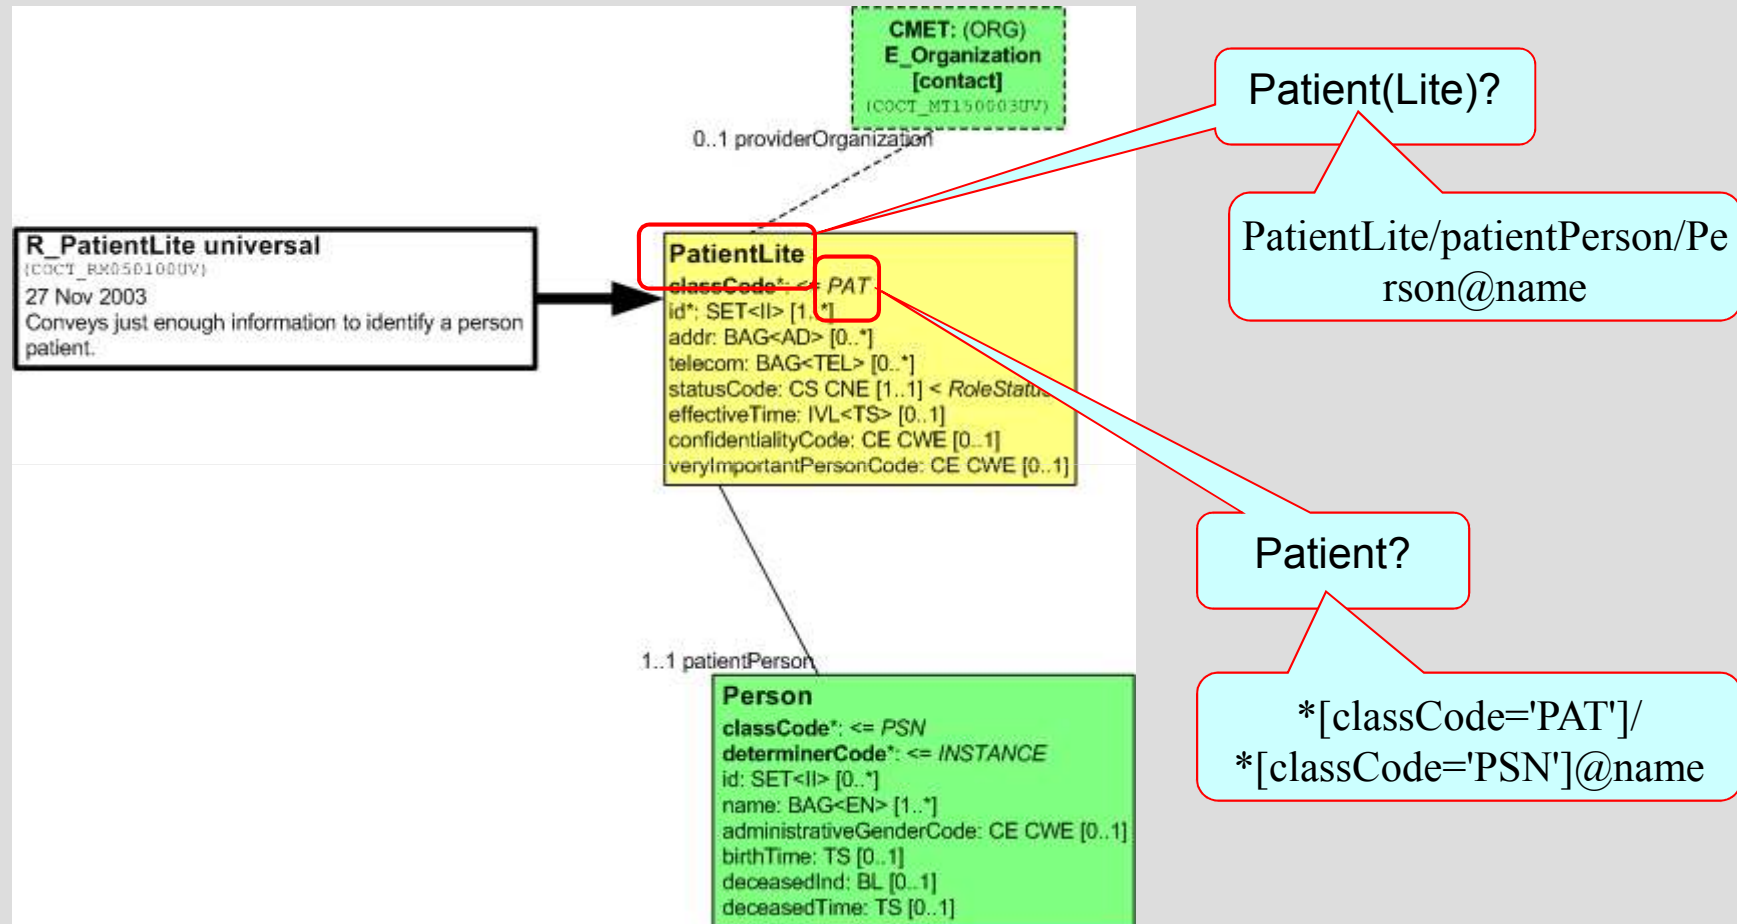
CMET: (ORG)
E_Organization
[contact]
(COCT_MT150003UV)

0..1 providerOrganization

R_PatientLite universal
(COCT_RM050100UV)
27 Nov 2003
Conveys just enough information to identify a person patient.

PatientLite
classCode*: <= PAT
id*: SET<II> [1..*]
addr: BAG<AD> [0..*]
telecom: BAG<TEL> [0..*]
statusCode: CS CNE [1..1] < RoleStatu
effectiveTime: IVL<TS> [0..1]
confidentialityCode: CE CWE [0..1]
veryImportantPersonCode: CE CWE [0..1]

1..1 patientPerson

Person
classCode*: <= PSN
determinerCode*: <= INSTANCE
id: SET<II> [0..*]
name: BAG<EN> [1..*]
administrativeGenderCode: CE CWE [0..1]
birthTime: TS [0..1]
deceasedInd: BL [0..1]
deceasedTime: TS [0..1]

Patient(Lite)?

PatientLite/patientPerson/Person@name

Patient?

*[classCode='PAT']/
*[classCode='PSN']@name